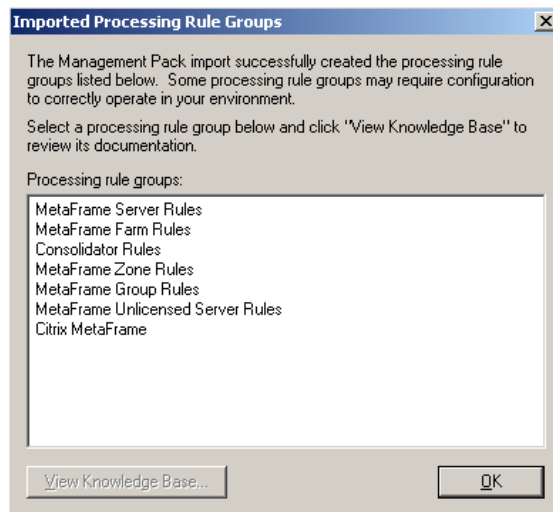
Imported Processing Rule Groups

The Management Pack import successfully created the processing rule groups listed below.  Some processing rule groups may require configuration to correctly operate in your environment.

Select a processing rule group below and click "View Knowledge Base" to review its documentation.

Processing rule groups:

MetaFrame Server Rules
MetaFrame Farm Rules
Consolidator Rules
MetaFrame Zone Rules
MetaFrame Group Rules
MetaFrame Unlicensed Server Rules
Citrix MetaFrame

View Knowledge Base...

OK